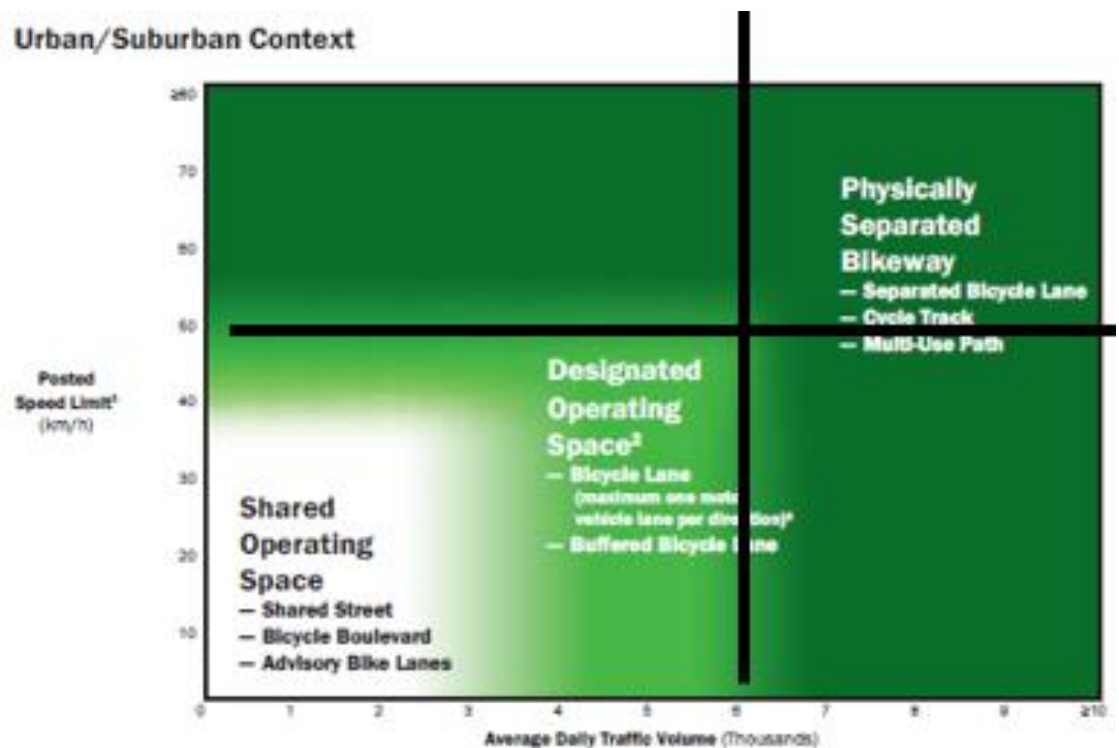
Urban/Suburban Context

≥80
70
60
50
40
30
20
10

Posted Speed Limit¹ (km/h)

Physically Separated Bikeway
— Separated Bicycle Lane
— Cycle Track
— Multi-Use Path

Designated Operating Space²
— Bicycle Lane (maximum one moto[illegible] vehicle lane per dir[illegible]tion)³
— Buffered Bicycle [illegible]ne

Shared Operating Space
— Shared Street
— Bicycle Boulevard
— Advisory Bike Lanes

0 1 2 3 4 5 6 7 8 9 ≥10

Average Daily Traffic Volume (Thousands)